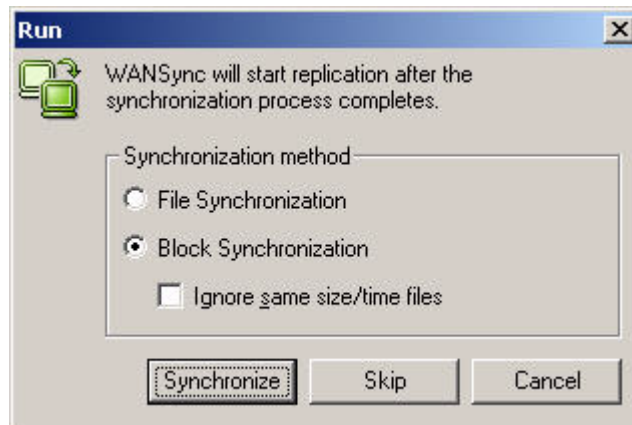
Run

WANSync will start replication after the synchronization process completes.

Synchronization method

File Synchronization

Block Synchronization

Ignore same size/time files

Synchronize

Skip

Cancel